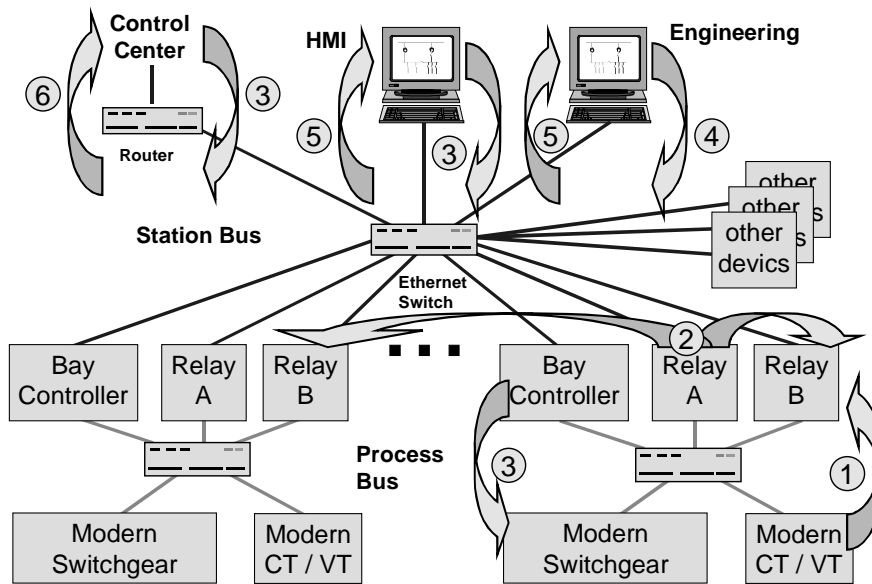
Control Center

6

3

Router

HMI

5

3

Engineering

5

4

other other s other devics

Station Bus

Ethernet Switch

Bay Controller

Relay A

Relay B

■ ■ ■

Bay Controller

2

Relay A

Relay B

Process Bus

3

1

Modern Switchgear

Modern CT / VT

Modern Switchgear

Modern CT / VT